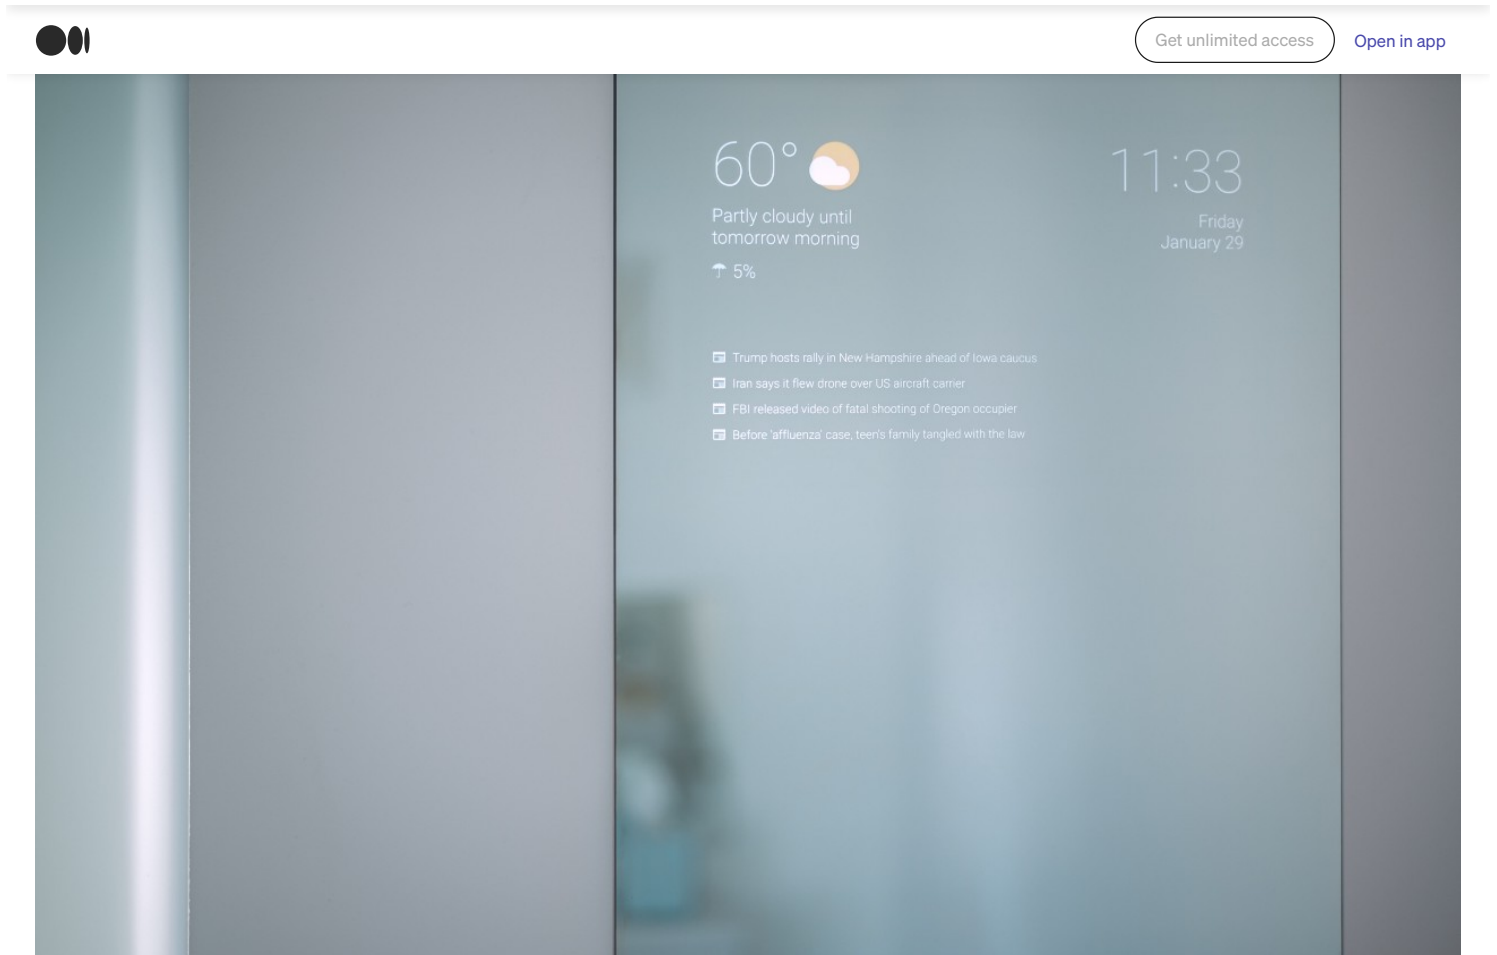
Get unlimited access

Open in app

60°

Partly cloudy until tomorrow morning

5%

11:33

Friday
January 29

Trump hosts rally in New Hampshire ahead of Iowa caucus

Iran says it flew drone over US aircraft carrier

FBI released video of fatal shooting of Oregon occupier

Before 'affluenza' case, teen's family tangled with the law